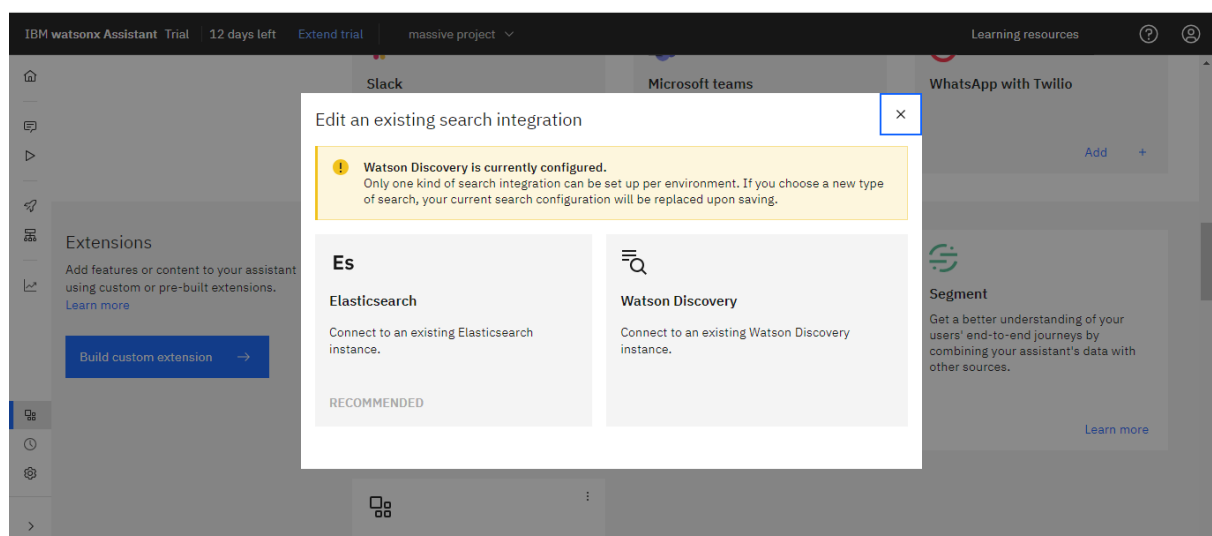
IBM watsonx Assistant Trial | 12 days left Extend trial massive project

Learning resources

Slack

Microsoft teams

WhatsApp with Twilio

Add +

Extensions

Add features or content to your assistant using custom or pre-built extensions.
Learn more

Build custom extension →

Edit an existing search integration

×

Watson Discovery is currently configured.
Only one kind of search integration can be set up per environment. If you choose a new type of search, your current search configuration will be replaced upon saving.

Es

Elasticsearch

Connect to an existing Elasticsearch instance.

RECOMMENDED

Watson Discovery

Connect to an existing Watson Discovery instance.

Segment

Get a better understanding of your users' end-to-end journeys by combining your assistant's data with other sources.

Learn more